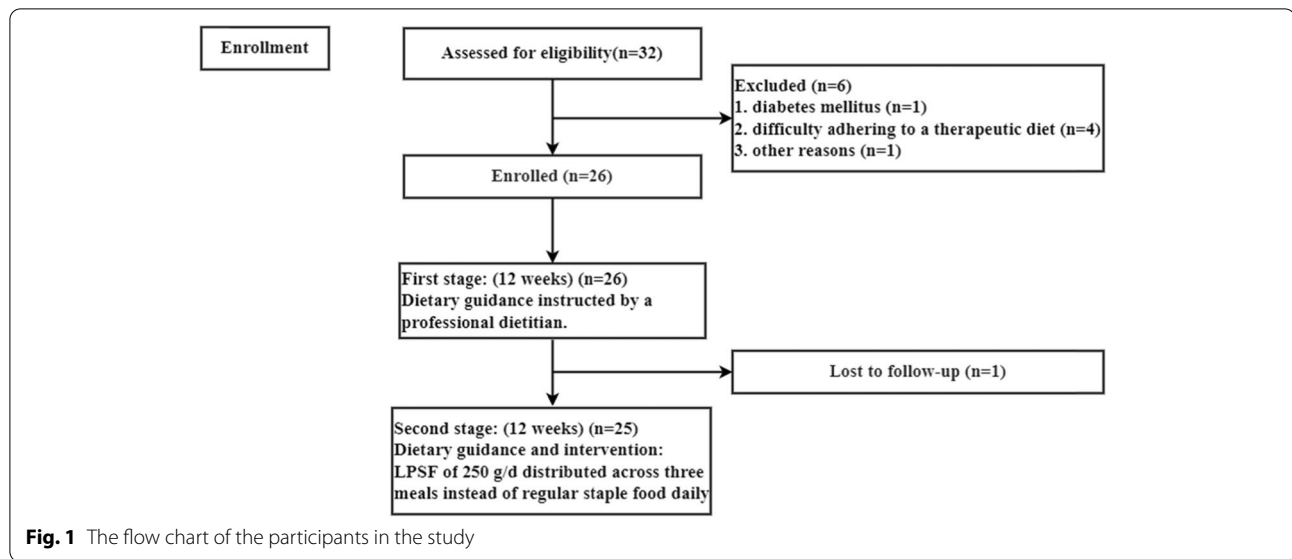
Enrollment

Assessed for eligibility(n=32)

Excluded (n=6)
1. diabetes mellitus (n=1)
2. difficulty adhering to a therapeutic diet (n=4)
3. other reasons (n=1)

Enrolled (n=26)

First stage: (12 weeks) (n=26)
Dietary guidance instructed by a professional dietitian.

Lost to follow-up (n=1)

Second stage: (12 weeks) (n=25)
Dietary guidance and intervention:
LPSF of 250 g/d distributed across three meals instead of regular staple food daily

**Fig. 1** The flow chart of the participants in the study